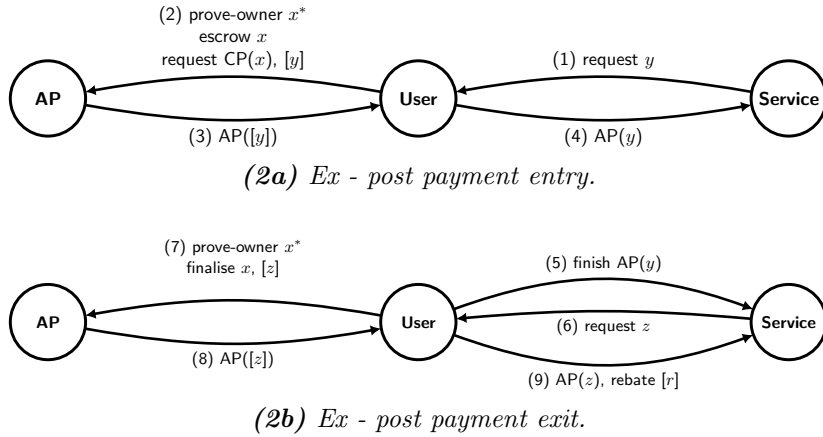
(2) prove-owner $x^*$
escrow $x$
request CP($x$), $[y]$

(1) request $y$

AP

User

Service

(3) AP($[y]$)

(4) AP($y$)

*(2a) Ex - post payment entry.*

(7) prove-owner $x^*$
finalise $x$, $[z]$

(5) finish AP($y$)

AP

User

(6) request $z$

Service

(8) AP($[z]$)

(9) AP($z$), rebate $[r]$

*(2b) Ex - post payment exit.*